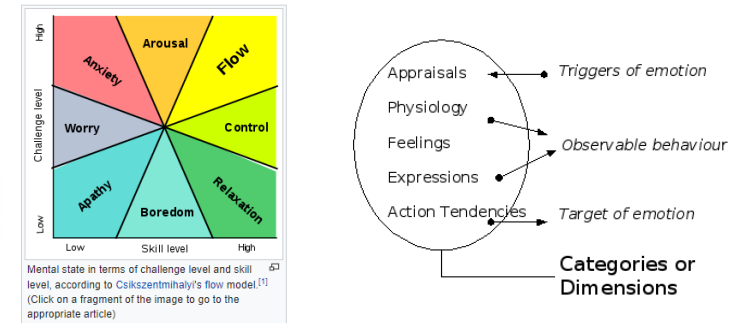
High

Challenge level

Low

Arousal

Flow

Anxiety

Worry

Control

Apathy

Boredom

Relaxation

Low

Skill level

High

Mental state in terms of challenge level and skill level, according to Csikszentmihalyi's flow model.$^{[1]}$ (Click on a fragment of the image to go to the appropriate article)

Appraisals

Physiology

Feelings

Expressions

Action Tendencies

Triggers of emotion

Observable behaviour

Target of emotion

Categories or Dimensions